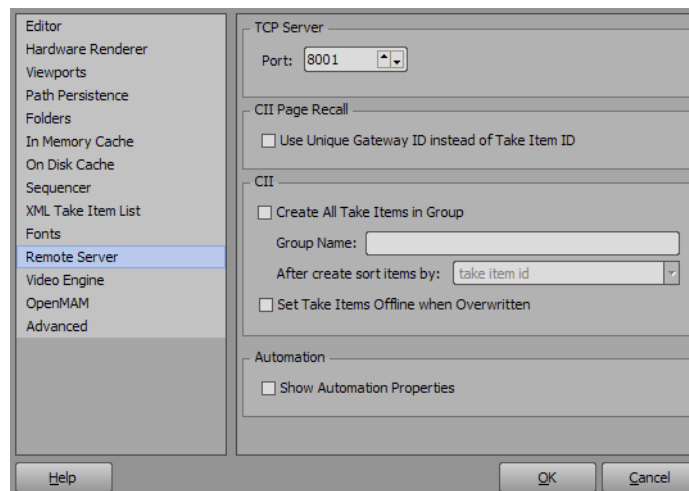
Editor
Hardware Renderer
Viewports
Path Persistence
Folders
In Memory Cache
On Disk Cache
Sequencer
XML Take Item List
Fonts
Remote Server
Video Engine
OpenMAM
Advanced

TCP Server
Port: 8001

CII Page Recall
Use Unique Gateway ID instead of Take Item ID

CII
Create All Take Items in Group
Group Name:
After create sort items by: take item id
Set Take Items Offline when Overwritten

Automation
Show Automation Properties

Help
OK
Cancel